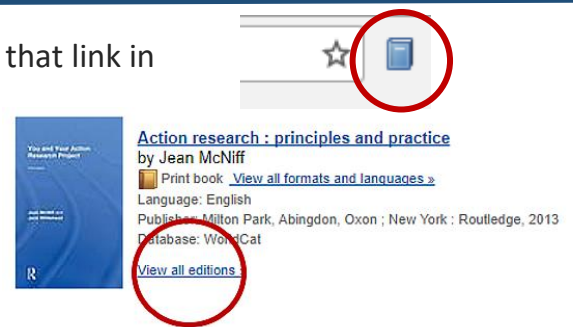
that link in

You and Your Action Research Project

Jean McNiff with Jack Whitehead

R

Action research : principles and practice
by Jean McNiff
Print book View all formats and languages »
Language: English
Publisher: Milton Park, Abingdon, Oxon ; New York : Routledge, 2013
Database: WorldCat
View all editions »